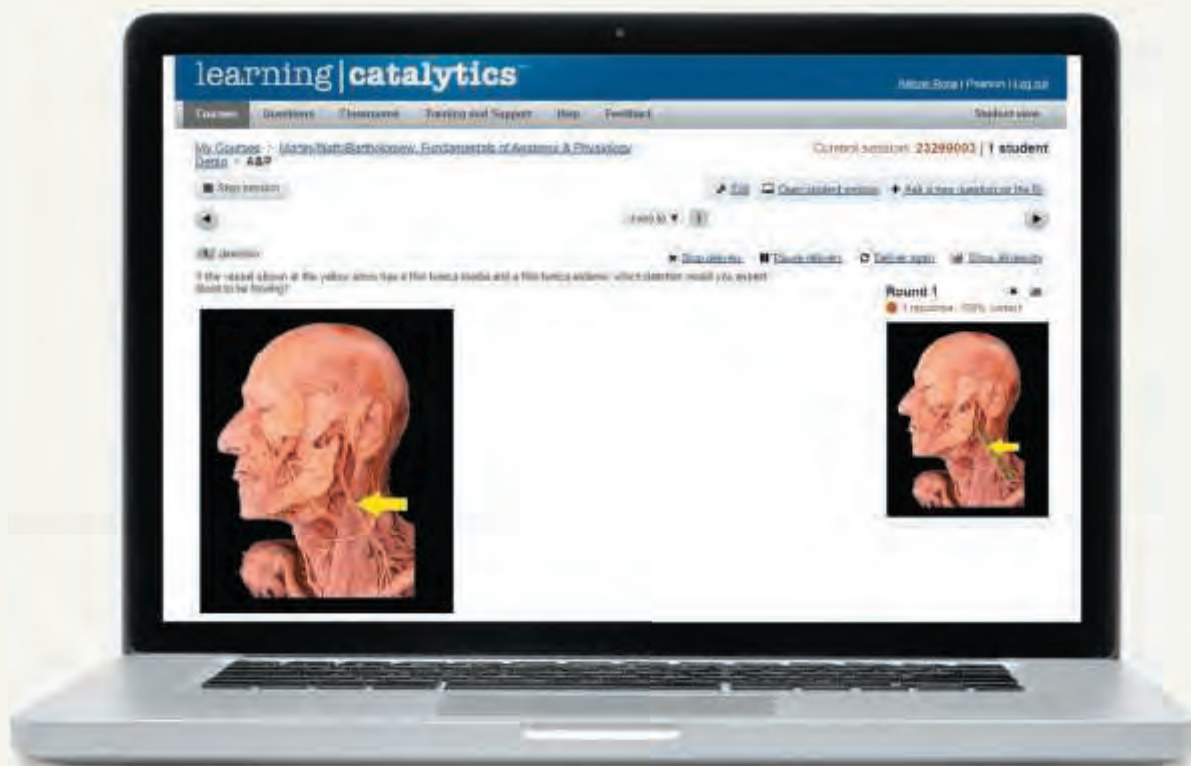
learning | catalytics

Allison Bona | Pearson | Log out

Courses Questions Classrooms Training and Support Help Feedback

Student view

My Courses > Martini/Nath/Bartholomew, Fundamentals of Anatomy & Physiology Demo > A&P

Current session: 23299093 | 1 student

Stop session

Edit Open student window Ask a new question on the fly

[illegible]

Question

Stop delivery Pause delivery Deliver again Show answers

If the vessel shown at the yellow arrow has a thin tunica media and a thin tunica externa, which direction would you expect blood to be flowing?

Round 1

1 response - 100% correct